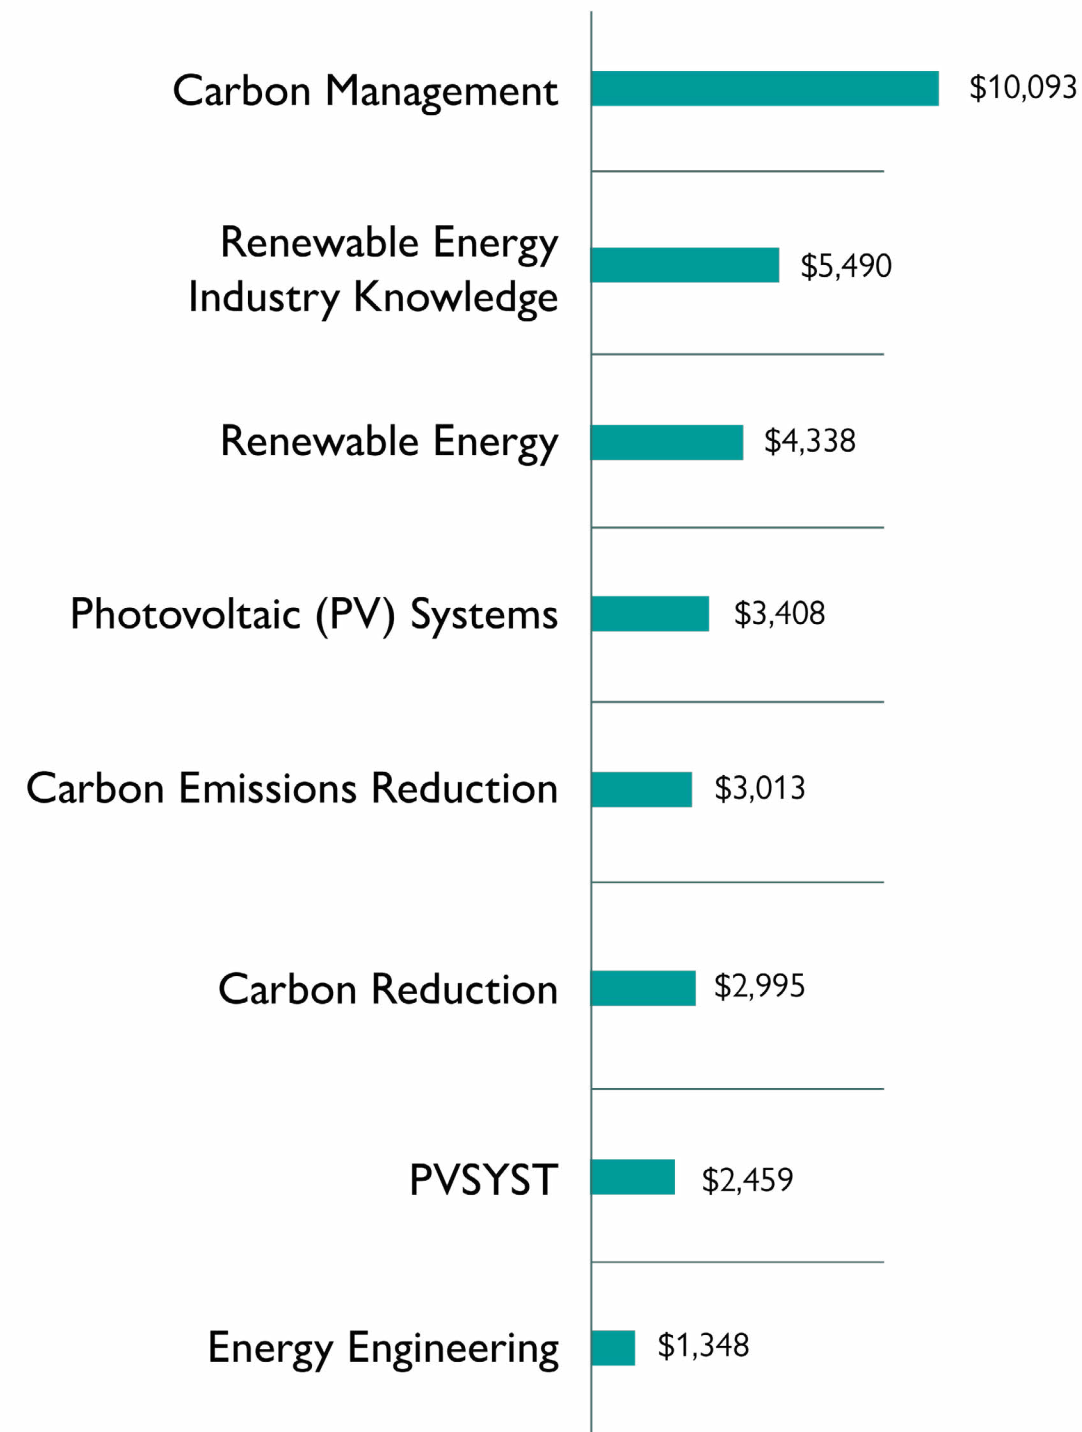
Carbon Management $10,093

Renewable Energy Industry Knowledge $5,490

Renewable Energy $4,338

Photovoltaic (PV) Systems $3,408

Carbon Emissions Reduction $3,013

Carbon Reduction $2,995

PVSYST $2,459

Energy Engineering $1,348